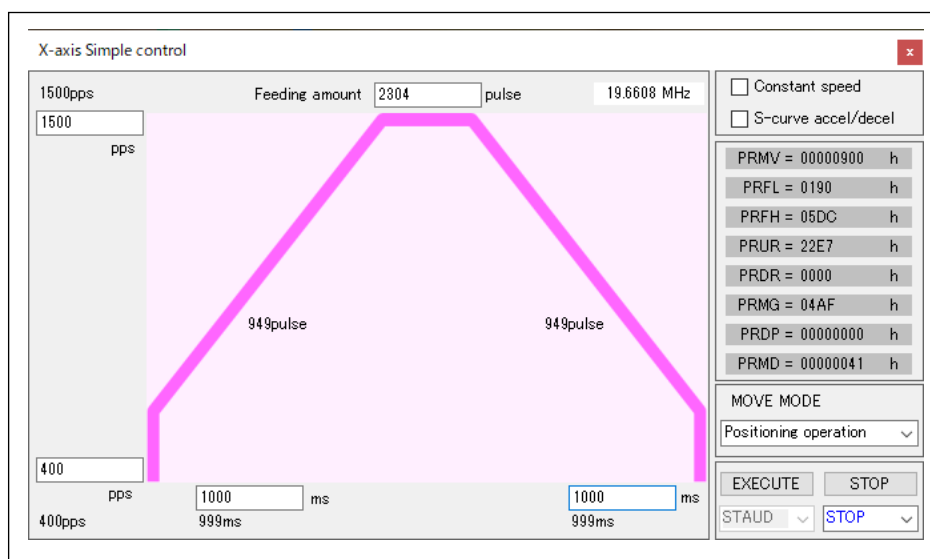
X-axis Simple control

x

1500pps

Feeding amount 2304 pulse

19.6608 MHz

1500

pps

949pulse

949pulse

400

pps

400pps

1000 ms

999ms

1000 ms

999ms

Constant speed

S-curve accel/decel

PRMV = 00000900 h

PRFL = 0190 h

PRFH = 05DC h

PRUR = 22E7 h

PRDR = 0000 h

PRMG = 04AF h

PRDP = 00000000 h

PRMD = 00000041 h

MOVE MODE

Positioning operation

EXECUTE

STOP

STAUD

STOP